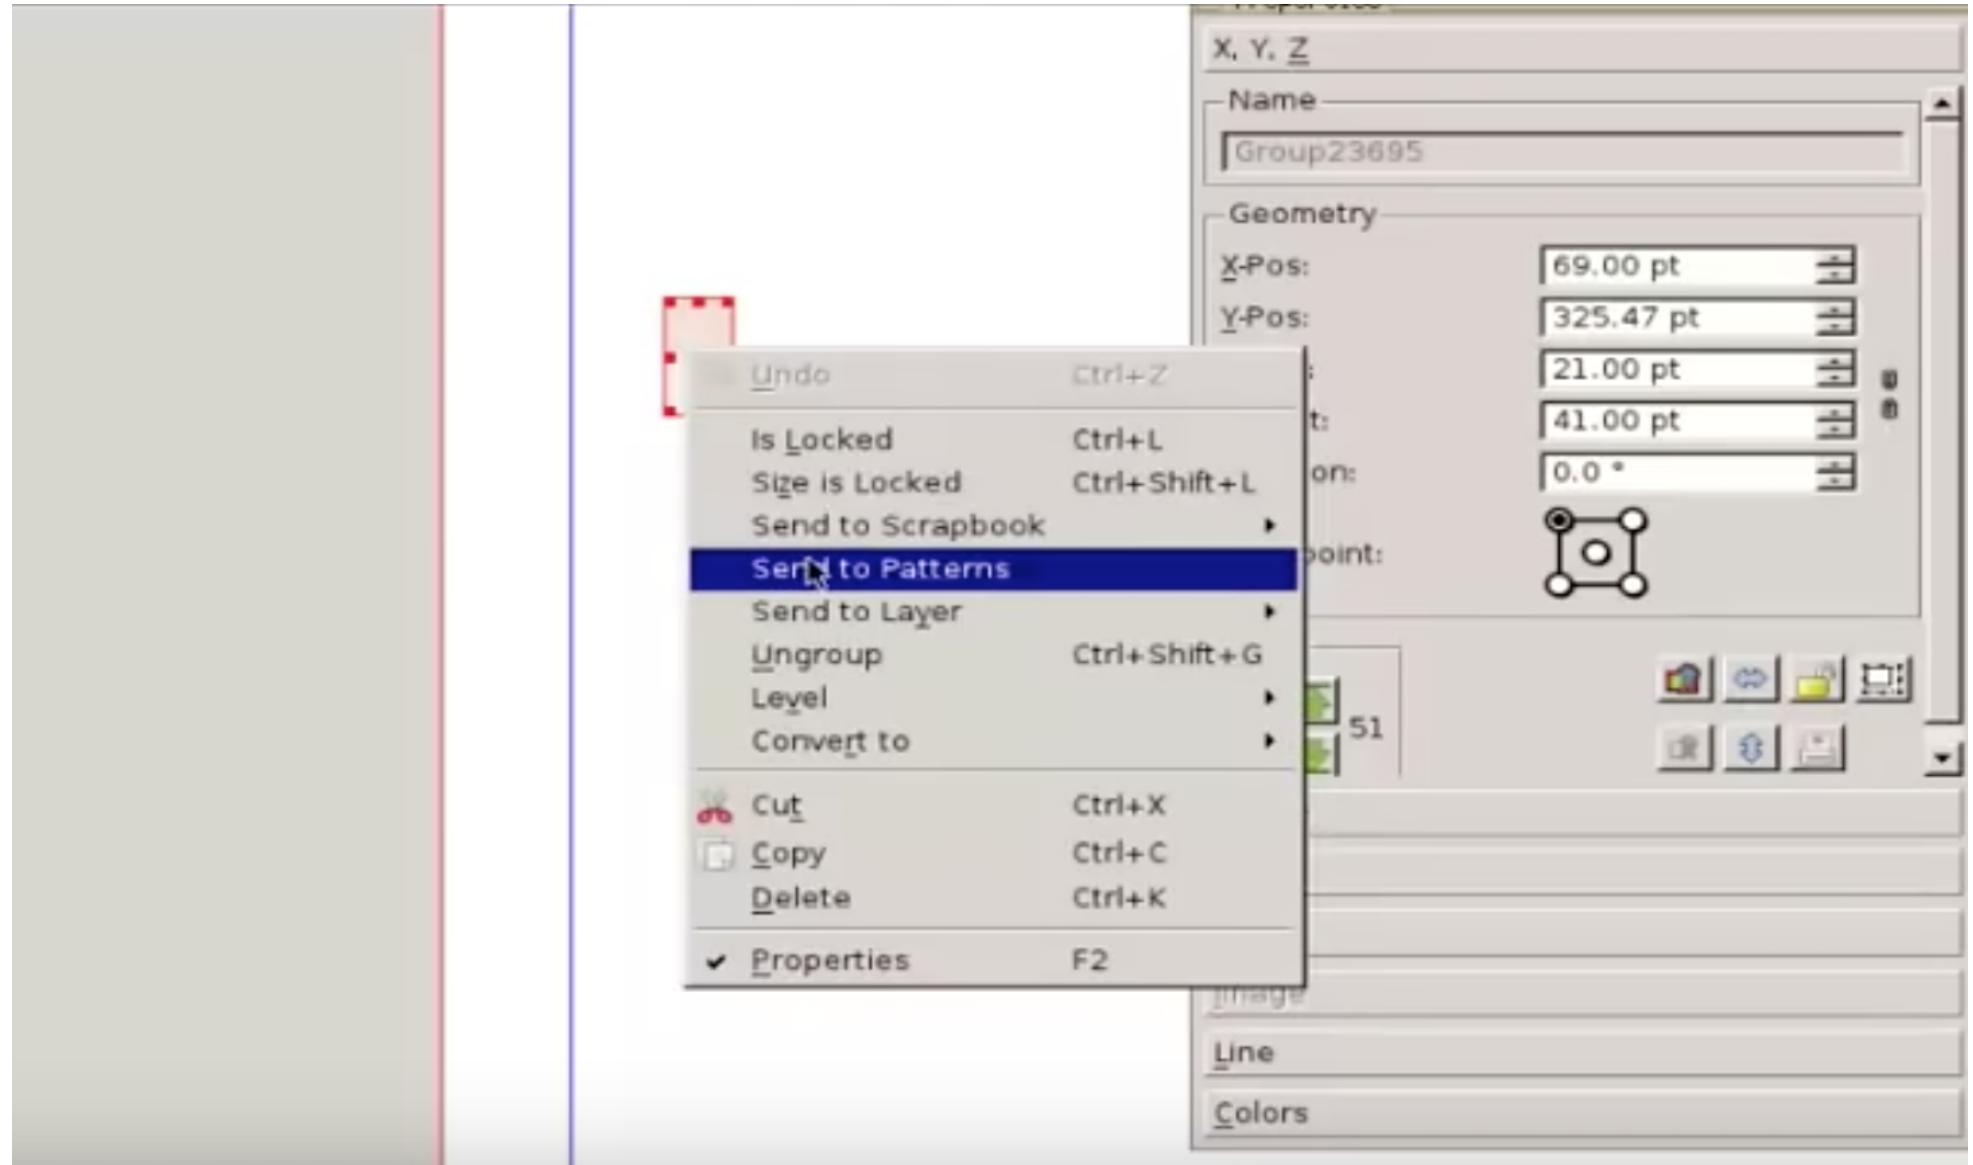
X, Y, Z

Name

Group23695

Geometry

X-Pos: 69.00 pt

Y-Pos: 325.47 pt

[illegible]: 21.00 pt

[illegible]t: 41.00 pt

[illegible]on: 0.0 °

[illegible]point:

51

Undo Ctrl+Z

Is Locked Ctrl+L

Size is Locked Ctrl+Shift+L

Send to Scrapbook

Send to Patterns

Send to Layer

Ungroup Ctrl+Shift+G

Level

Convert to

Cut Ctrl+X

Copy Ctrl+C

Delete Ctrl+K

Properties F2

Image

Line

Colors